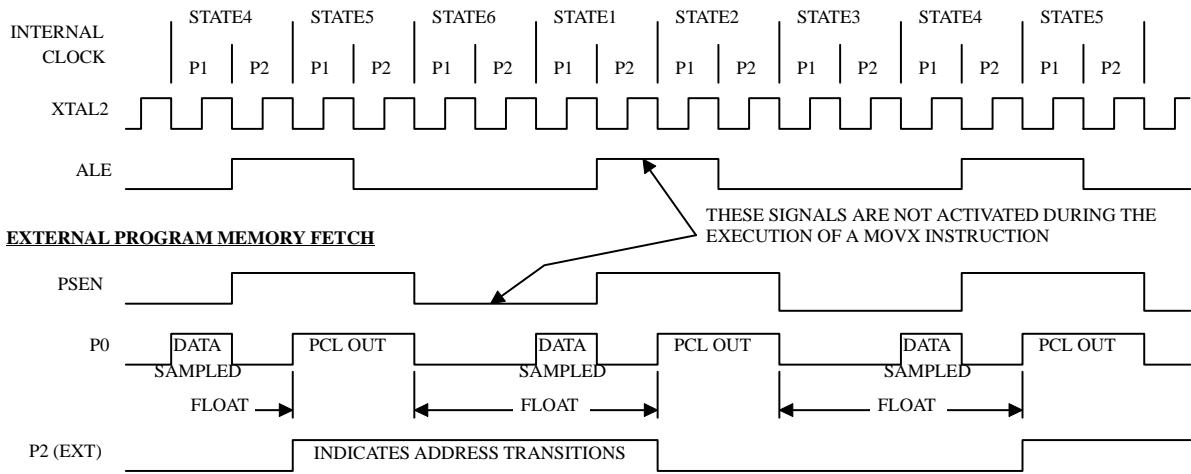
INTERNAL CLOCK

STATE4 STATE5 STATE6 STATE1 STATE2 STATE3 STATE4 STATE5

P1 P2 P1 P2 P1 P2 P1 P2 P1 P2 P1 P2 P1 P2 P1 P2

XTAL2

ALE

THESE SIGNALS ARE NOT ACTIVATED DURING THE EXECUTION OF A MOVX INSTRUCTION

EXTERNAL PROGRAM MEMORY FETCH

PSEN

P0

DATA SAMPLED

PCL OUT

DATA SAMPLED

PCL OUT

DATA SAMPLED

PCL OUT

FLOAT

FLOAT

FLOAT

P2 (EXT)

INDICATES ADDRESS TRANSITIONS